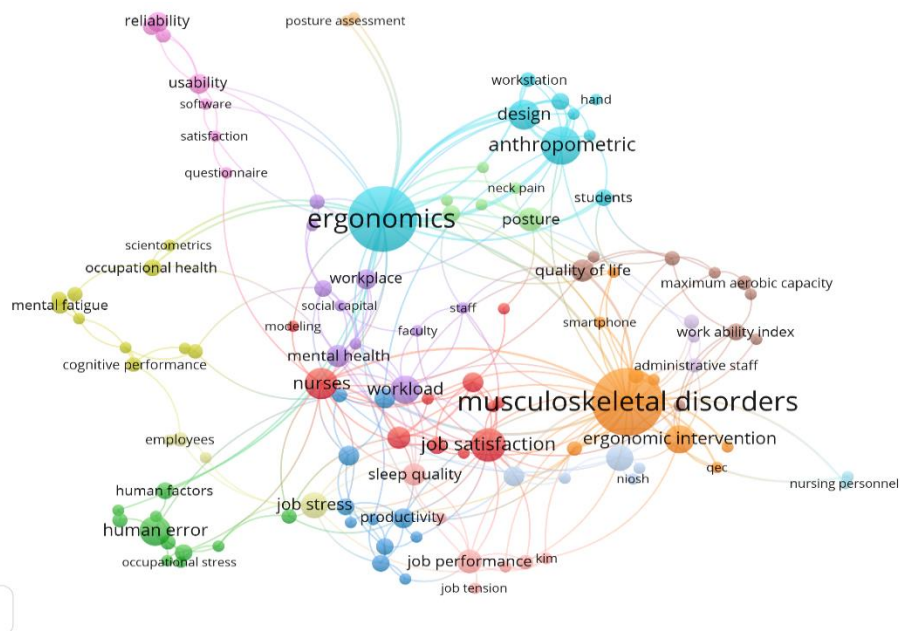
reliability
posture assessment
usability
software
satisfaction
questionnaire
workstation
hand
design
anthropometric
neck pain
students
posture
ergonomics
scientometrics
occupational health
mental fatigue
workplace
social capital
quality of life
maximum aerobic capacity
staff
smartphone
modeling
faculty
work ability index
cognitive performance
mental health
administrative staff
nurses
workload
musculoskeletal disorders
employees
job satisfaction
ergonomic intervention
sleep quality
qec
niosh
nursing personnel
human factors
job stress
productivity
human error
occupational stress
job performance
kim
job tension